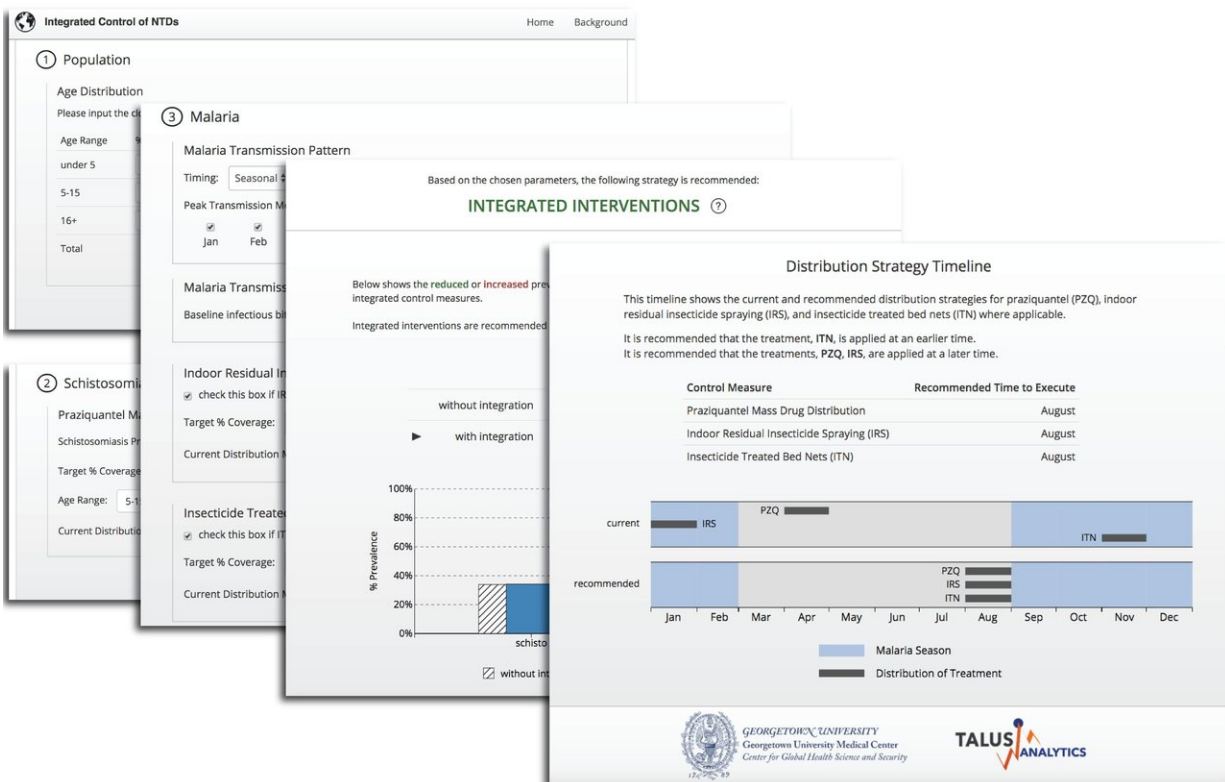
Integrated Control of NTDs

Home Background

① Population

Age Distribution

Please input the cl

| Age Range | % |
|---|---|
| under 5 | |
| 5-15 | |
| 16+ | |
| Total | |

② Schistosomi

Praziquantel M

Schistosomiasis Pr

Target % Coverage

Age Range: 5-1

Current Distributio

③ Malaria

Malaria Transmission Pattern

Timing: Seasonal

Peak Transmission M

Jan Feb

Malaria Transmiss

Baseline infectious bi

Indoor Residual In

check this box if IR

Target % Coverage:

Current Distribution M

Insecticide Treate

check this box if IT

Target % Coverage:

Current Distribution M

Based on the chosen parameters, the following strategy is recommended:

INTEGRATED INTERVENTIONS ?

Below shows the reduced or increased pre integrated control measures.

Integrated interventions are recommended

without integration

► with integration

100%

80%

60%

40%

20%

0%

% Prevalence

schisto

without int

Distribution Strategy Timeline

This timeline shows the current and recommended distribution strategies for praziquantel (PZQ), indoor residual insecticide spraying (IRS), and insecticide treated bed nets (ITN) where applicable.

It is recommended that the treatment, ITN, is applied at an earlier time.
It is recommended that the treatments, PZQ, IRS, are applied at a later time.

| Control Measure | Recommended Time to Execute |
|---|---|
| Praziquantel Mass Drug Distribution | August |
| Indoor Residual Insecticide Spraying (IRS) | August |
| Insecticide Treated Bed Nets (ITN) | August |

current IRS PZQ ITN

recommended PZQ IRS ITN

Jan Feb Mar Apr May Jun Jul Aug Sep Oct Nov Dec

Malaria Season

Distribution of Treatment

GEORGETOWN UNIVERSITY
Georgetown University Medical Center
Center for Global Health Science and Security

TALUS ANALYTICS